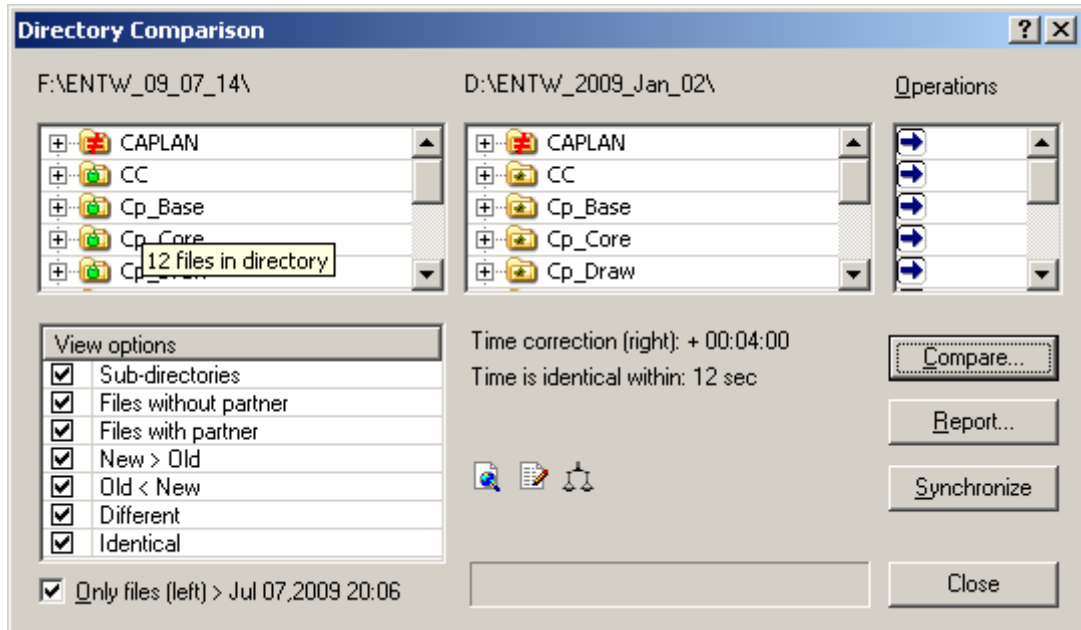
Directory Comparison

?

F:\ENTW_09_07_14\

D:\ENTW_2009_Jan_02\

Operations

CAPLAN
CC
Cp_Base
Cp_Core
Cp_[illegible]

12 files in directory

CAPLAN
CC
Cp_Base
Cp_Core
Cp_Draw

| View options |
|---|
| Sub-directories |
| Files without partner |
| Files with partner |
| New > Old |
| Old < New |
| Different |
| Identical |

Time correction (right): + 00:04:00
Time is identical within: 12 sec

Compare...

Report...

Synchronize

Only files (left) > Jul 07,2009 20:06

Close